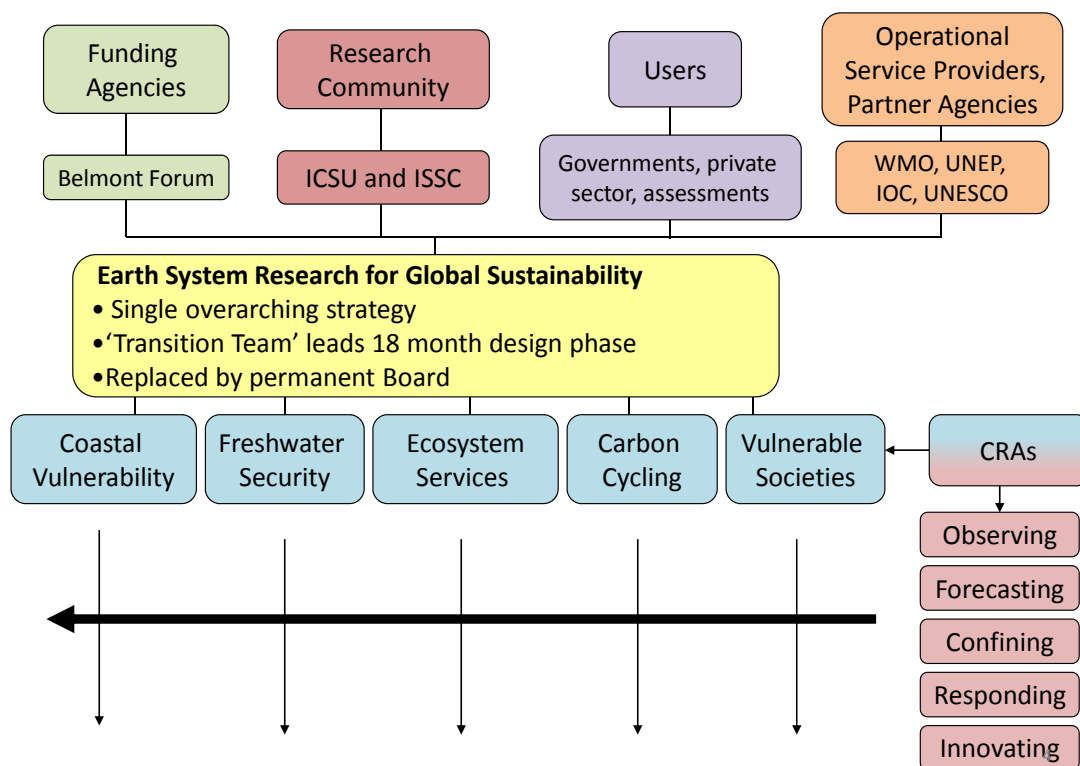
Funding Agencies

Research Community

Users

Operational Service Providers, Partner Agencies

Belmont Forum

ICSU and ISSC

Governments, private sector, assessments

WMO, UNEP, IOC, UNESCO

Earth System Research for Global Sustainability
• Single overarching strategy
•'Transition Team' leads 18 month design phase
•Replaced by permanent Board

Coastal Vulnerability

Freshwater Security

Ecosystem Services

Carbon Cycling

Vulnerable Societies

CRAs

Observing

Forecasting

Confining

Responding

Innovating